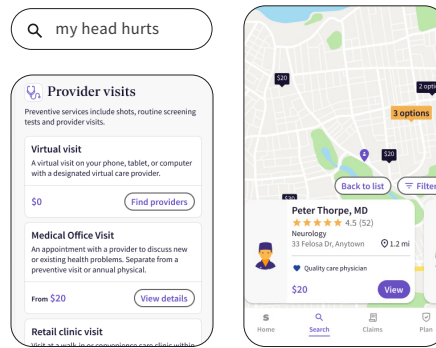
my head hurts

Provider visits

Preventive services include shots, routine screening tests and provider visits.

Virtual visit

A virtual visit on your phone, tablet, or computer with a designated virtual care provider.

$0

Find providers

Medical Office Visit

An appointment with a provider to discuss new or existing health problems. Separate from a preventive visit or annual physical.

From $20

View details

Retail clinic visit

Visit at a walk-in or convenience care clinic within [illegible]

$20

2 optio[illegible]

3 options

$20

$20

Back to list

Filter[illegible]

Peter Thorpe, MD

4.5 (52)

Neurology

33 Felosa Dr, Anytown

1.2 mi

Quality care physician

$20

View

Home

Search

Claims

Plan